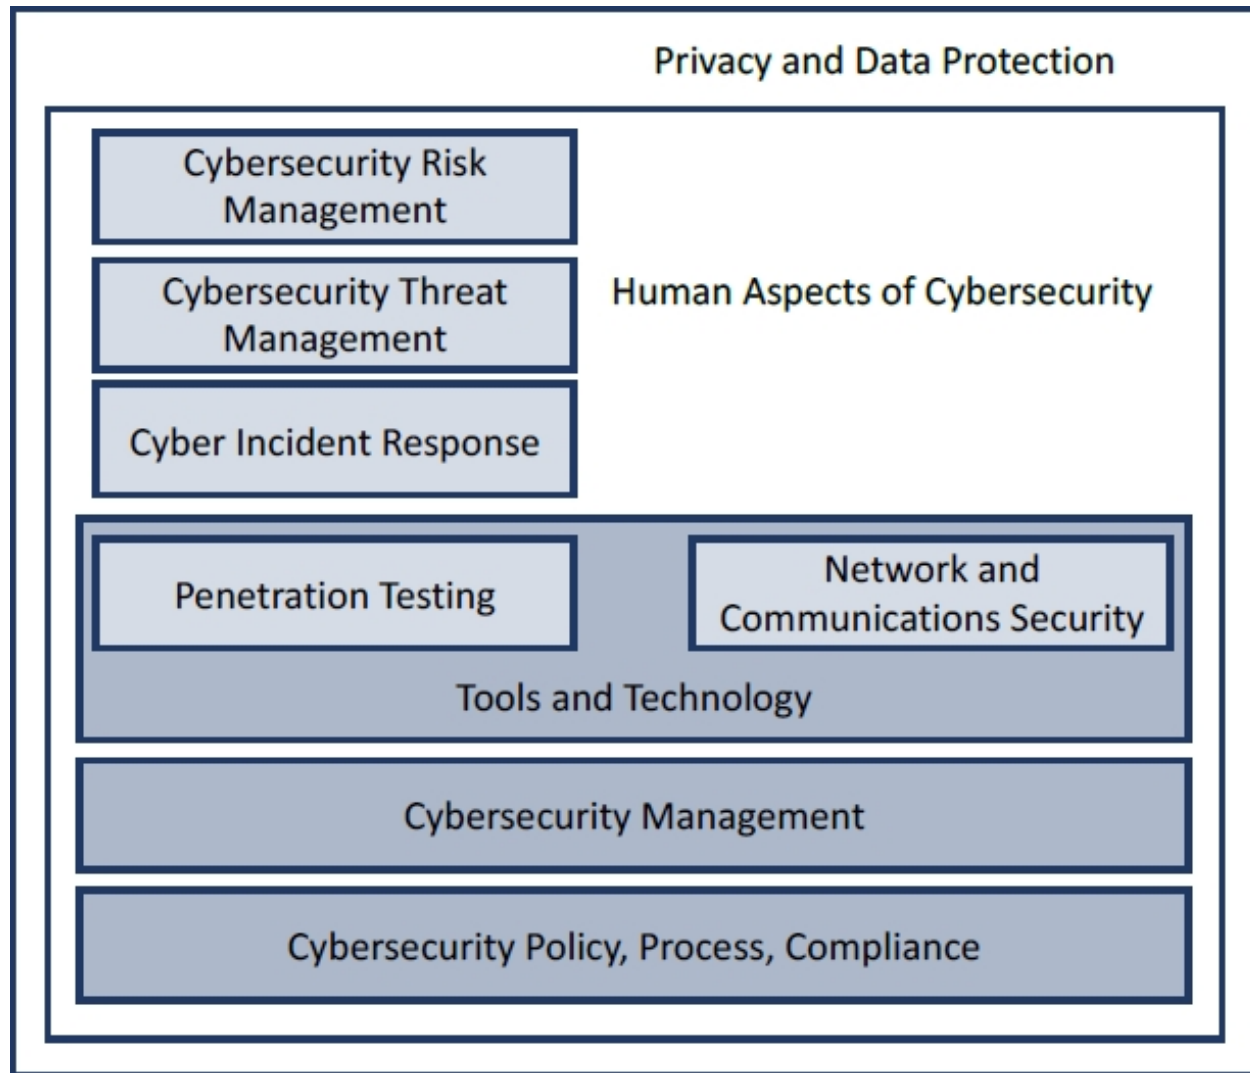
Privacy and Data Protection

Cybersecurity Risk Management

Cybersecurity Threat Management

Human Aspects of Cybersecurity

Cyber Incident Response

Penetration Testing

Network and Communications Security

Tools and Technology

Cybersecurity Management

Cybersecurity Policy, Process, Compliance